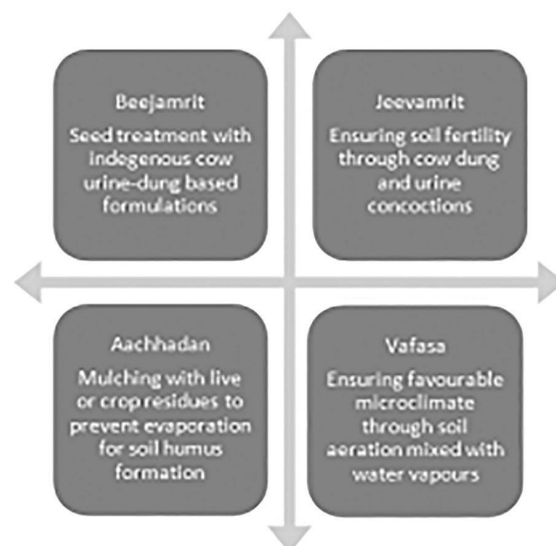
Beejamrit
Seed treatment with indegenous cow urine-dung based formulations

Jeevamrit
Ensuring soil fertility through cow dung and urine concoctions

Aachhadan
Mulching with live or crop residues to prevent evaporation for soil humus formation

Vafasa
Ensuring favourable microclimate through soil aeration mixed with water vapours